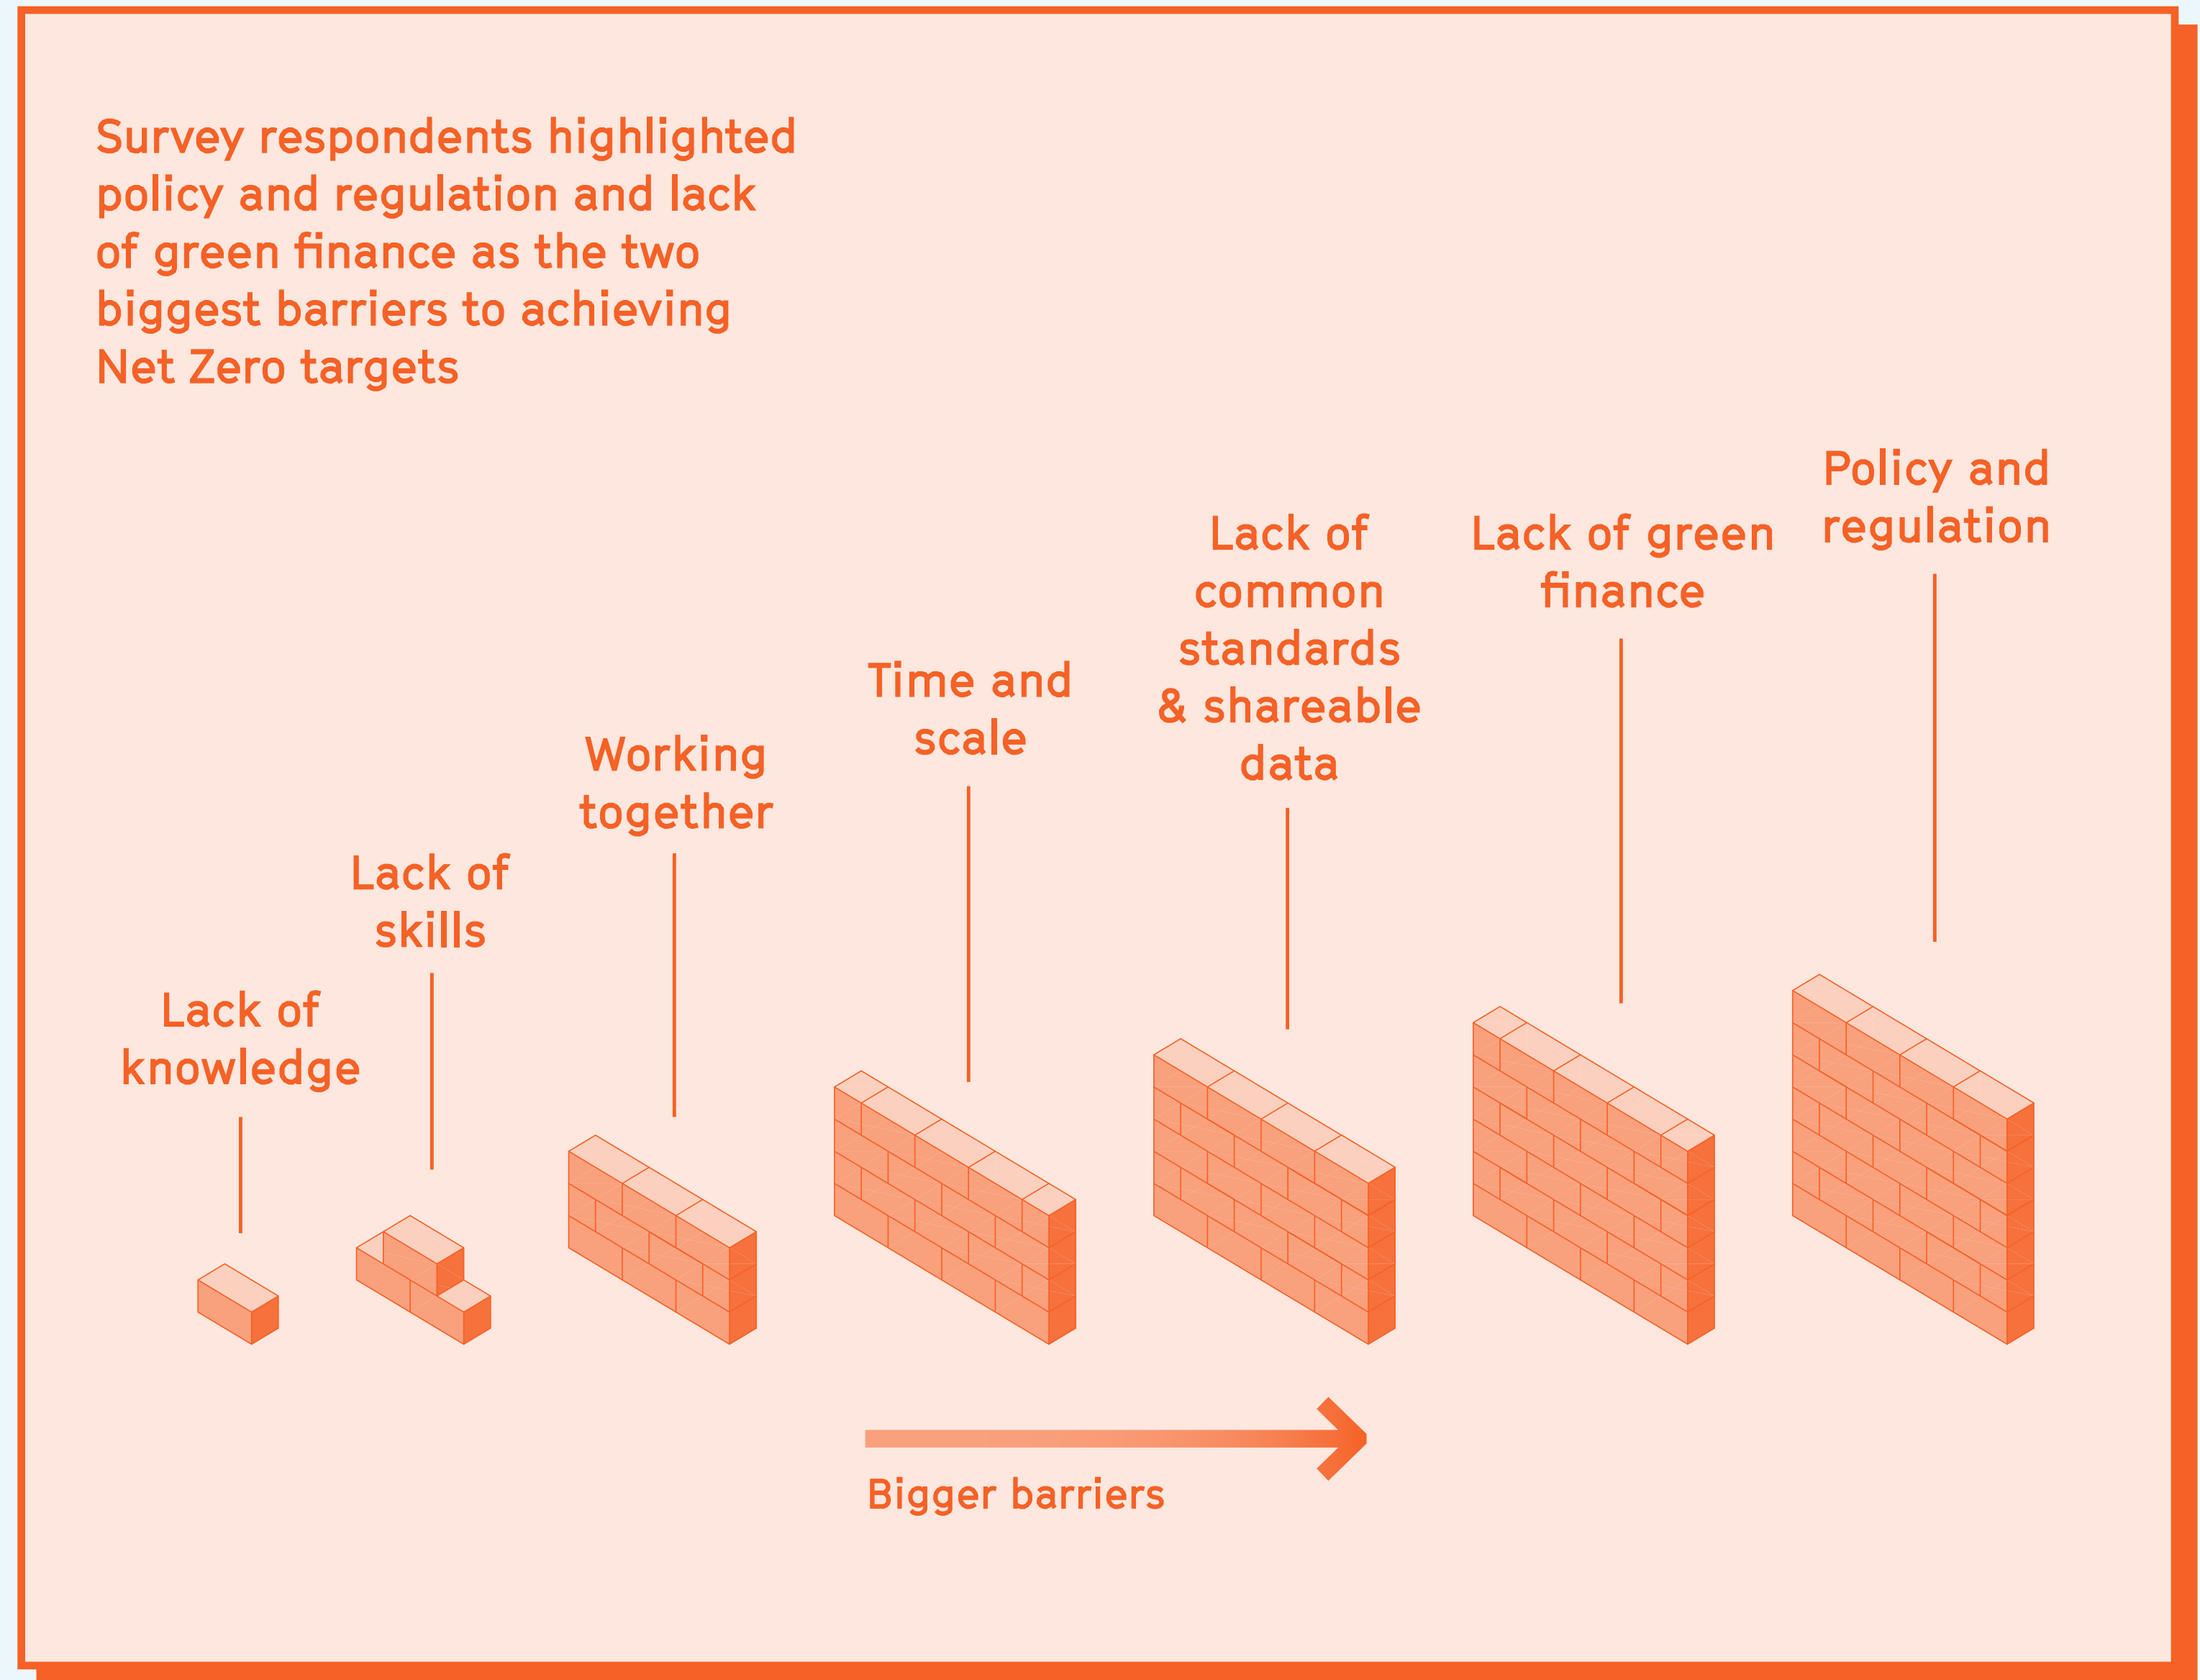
Survey respondents highlighted policy and regulation and lack of green finance as the two biggest barriers to achieving Net Zero targets

Policy and regulation

Lack of green finance

Lack of common standards & shareable data

Time and scale

Working together

Lack of skills

Lack of knowledge

Bigger barriers